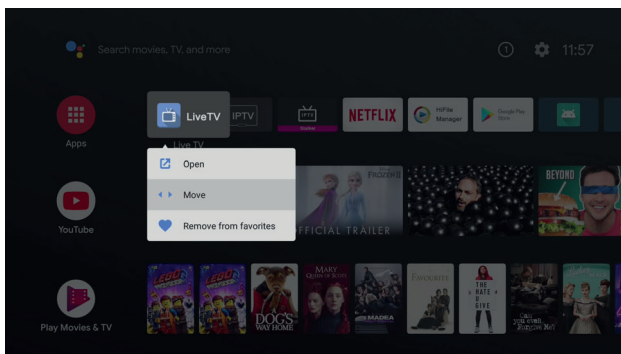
Search movies, TV, and more

11:57

Apps

LiveTV

IPTV

IPTV

NETFLIX

HiFile Manager

Google Play Store

Live TV

Open

Move

Remove from favorites

YouTube

FROZEN II

OFFICIAL TRAILER

BEYOND

Play Movies & TV

LEGO MOVIE 2

LEGO MOVIE 2

A DOG'S WAY HOME

MARY QUEEN OF SCOTS

MADEA

THE FAVOURITE

THE HATE U GIVE